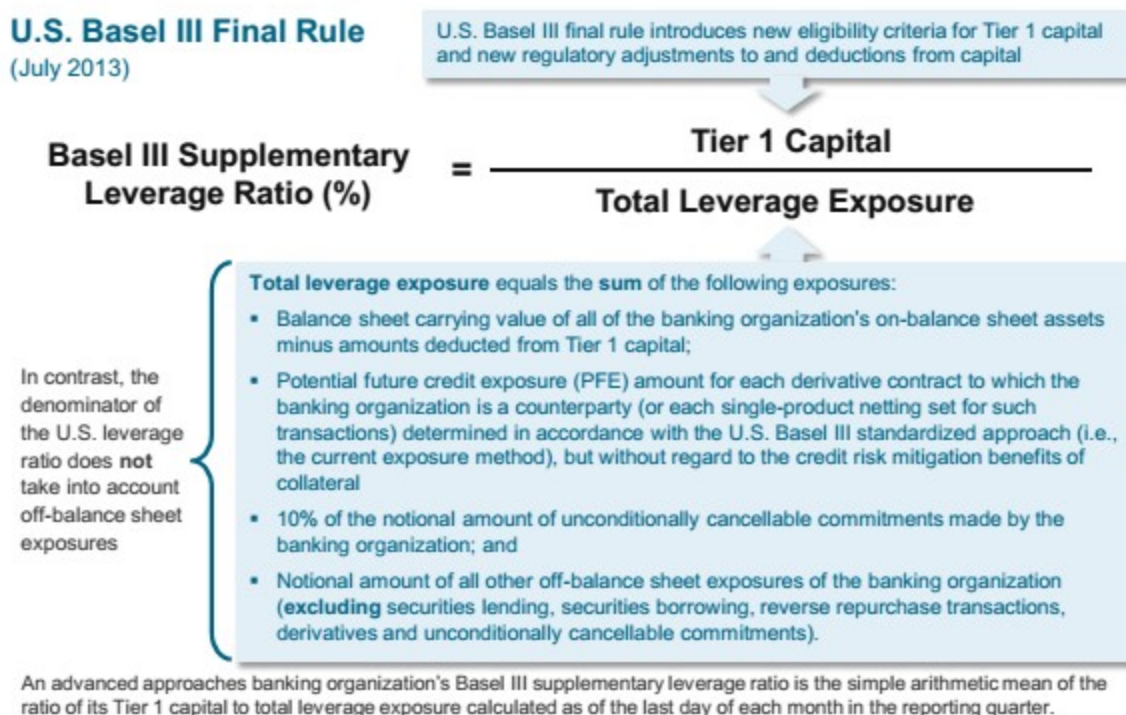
U.S. Basel III Final Rule
(July 2013)

U.S. Basel III final rule introduces new eligibility criteria for Tier 1 capital and new regulatory adjustments to and deductions from capital

Basel III Supplementary Leverage Ratio (%) = $\frac{\text{Tier 1 Capital}}{\text{Total Leverage Exposure}}$

In contrast, the denominator of the U.S. leverage ratio does not take into account off-balance sheet exposures

Total leverage exposure equals the sum of the following exposures:

- Balance sheet carrying value of all of the banking organization's on-balance sheet assets minus amounts deducted from Tier 1 capital;
- Potential future credit exposure (PFE) amount for each derivative contract to which the banking organization is a counterparty (or each single-product netting set for such transactions) determined in accordance with the U.S. Basel III standardized approach (i.e., the current exposure method), but without regard to the credit risk mitigation benefits of collateral
- 10% of the notional amount of unconditionally cancellable commitments made by the banking organization; and
- Notional amount of all other off-balance sheet exposures of the banking organization (excluding securities lending, securities borrowing, reverse repurchase transactions, derivatives and unconditionally cancellable commitments).

An advanced approaches banking organization's Basel III supplementary leverage ratio is the simple arithmetic mean of the ratio of its Tier 1 capital to total leverage exposure calculated as of the last day of each month in the reporting quarter.